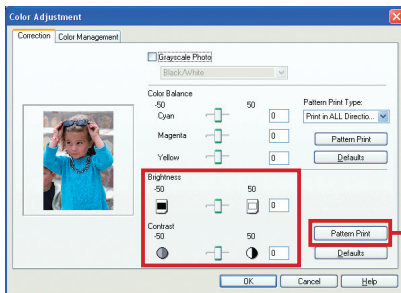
Color Adjustment

Correction | Color Management

Grayscale Photo

Black/White

Color Balance

-50 50

Cyan 0

Magenta 0

Yellow 0

Pattern Print Type:

Print in ALL Directio...

Pattern Print

Defaults

Brightness

-50 50

0

Contrast

-50 50

0

Pattern Print

Defaults

OK Cancel Help